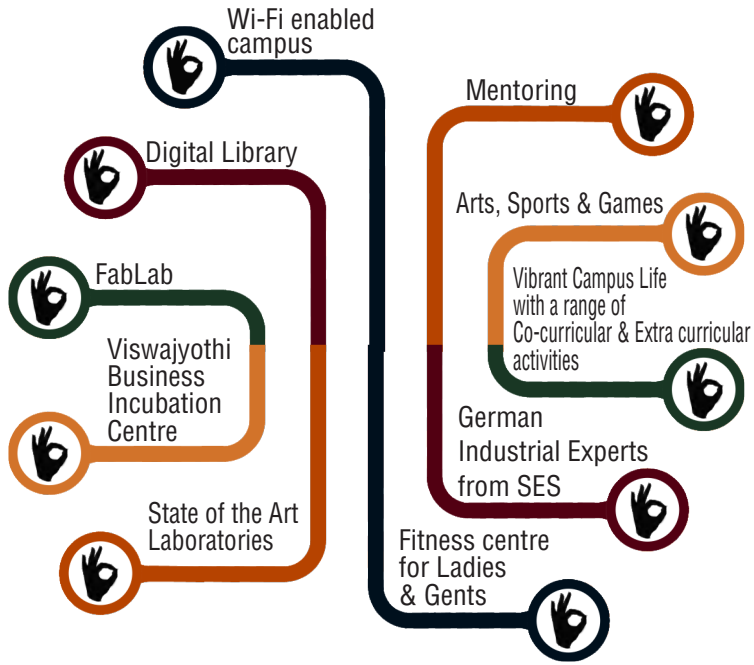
Wi-Fi enabled campus

Digital Library

FabLab

Viswajyothi Business Incubation Centre

State of the Art Laboratories

Mentoring

Arts, Sports & Games

Vibrant Campus Life with a range of Co-curricular & Extra curricular activities

German Industrial Experts from SES

Fitness centre for Ladies & Gents